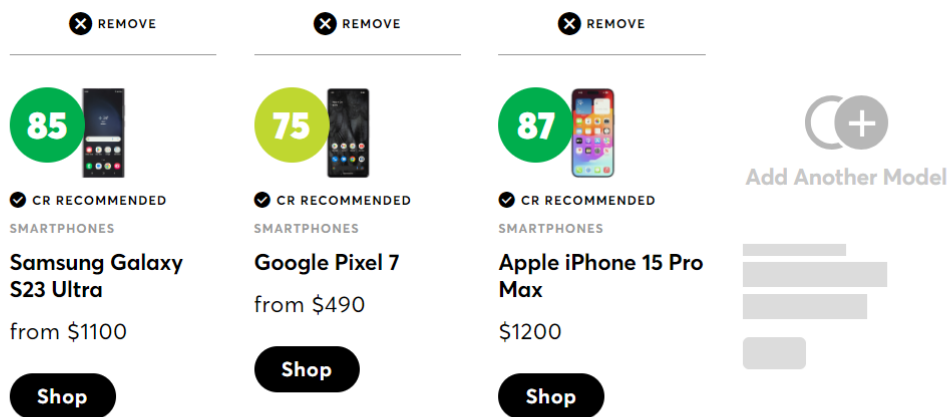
REMOVE

85

CR RECOMMENDED

SMARTPHONES

Samsung Galaxy S23 Ultra

from $1100

Shop

REMOVE

75

CR RECOMMENDED

SMARTPHONES

Google Pixel 7

from $490

Shop

REMOVE

87

CR RECOMMENDED

SMARTPHONES

Apple iPhone 15 Pro Max

$1200

Shop

Add Another Model